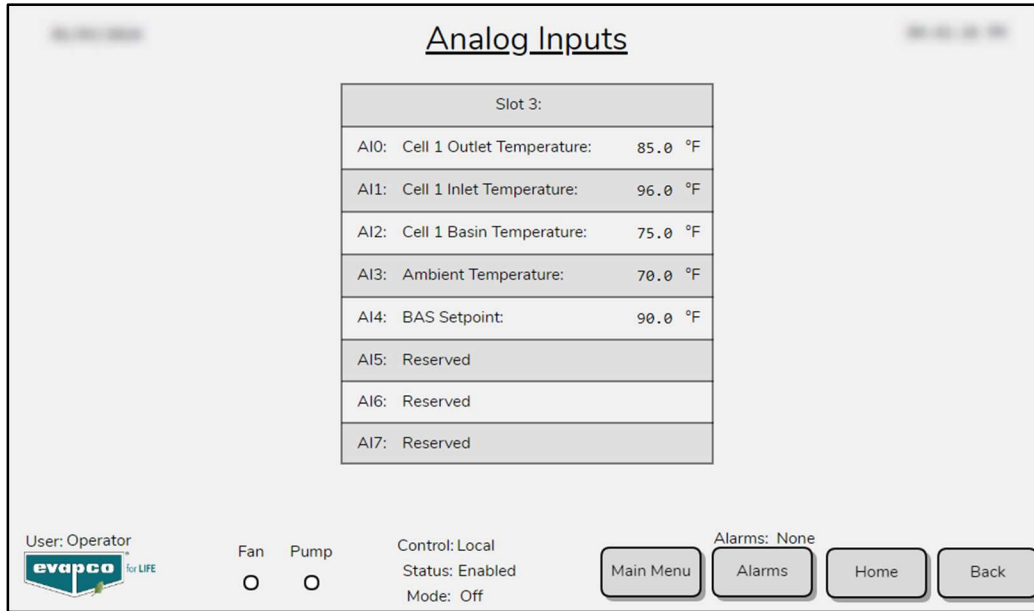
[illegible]

Analog Inputs

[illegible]

| Slot 3: | |
|---|---|
| AI0: Cell 1 Outlet Temperature: | 85.0 °F |
| AI1: Cell 1 Inlet Temperature: | 96.0 °F |
| AI2: Cell 1 Basin Temperature: | 75.0 °F |
| AI3: Ambient Temperature: | 70.0 °F |
| AI4: BAS Setpoint: | 90.0 °F |
| AI5: Reserved | |
| AI6: Reserved | |
| AI7: Reserved | |

User: Operator

evapco for LIFE

Fan Pump

Control: Local
Status: Enabled
Mode: Off

Alarms: None

Main Menu

Alarms

Home

Back